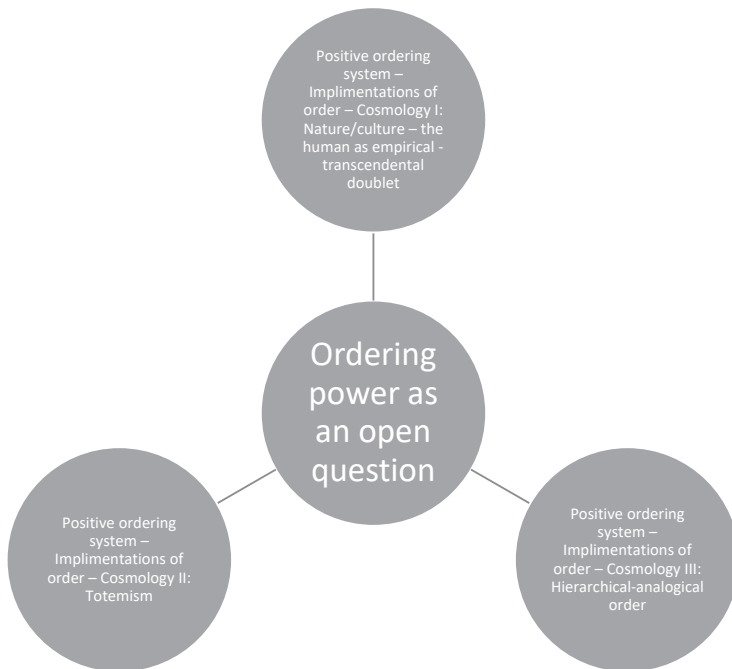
Positive ordering system – Implimentations of order – Cosmology I: Nature/culture – the human as empirical - transcendental doublet

Ordering power as an open question

Positive ordering system – Implimentations of order – Cosmology II: Totemism

Positive ordering system – Implimentations of order – Cosmology III: Hierarchical-analogical order